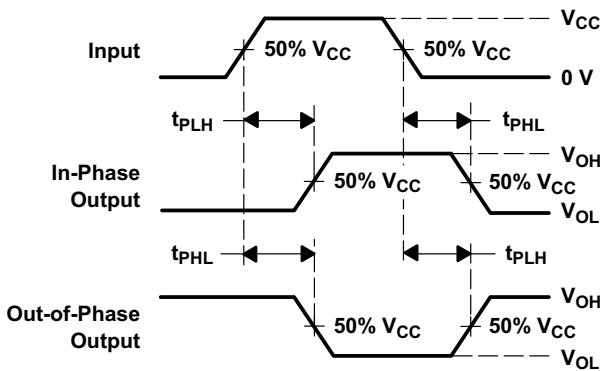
$V_{CC}$

Input

50% $V_{CC}$

50% $V_{CC}$

0 V

$t_{PLH}$

$t_{PHL}$

$V_{OH}$

In-Phase Output

50% $V_{CC}$

50% $V_{CC}$

$V_{OL}$

$t_{PHL}$

$t_{PLH}$

$V_{OH}$

Out-of-Phase Output

50% $V_{CC}$

50% $V_{CC}$

$V_{OL}$